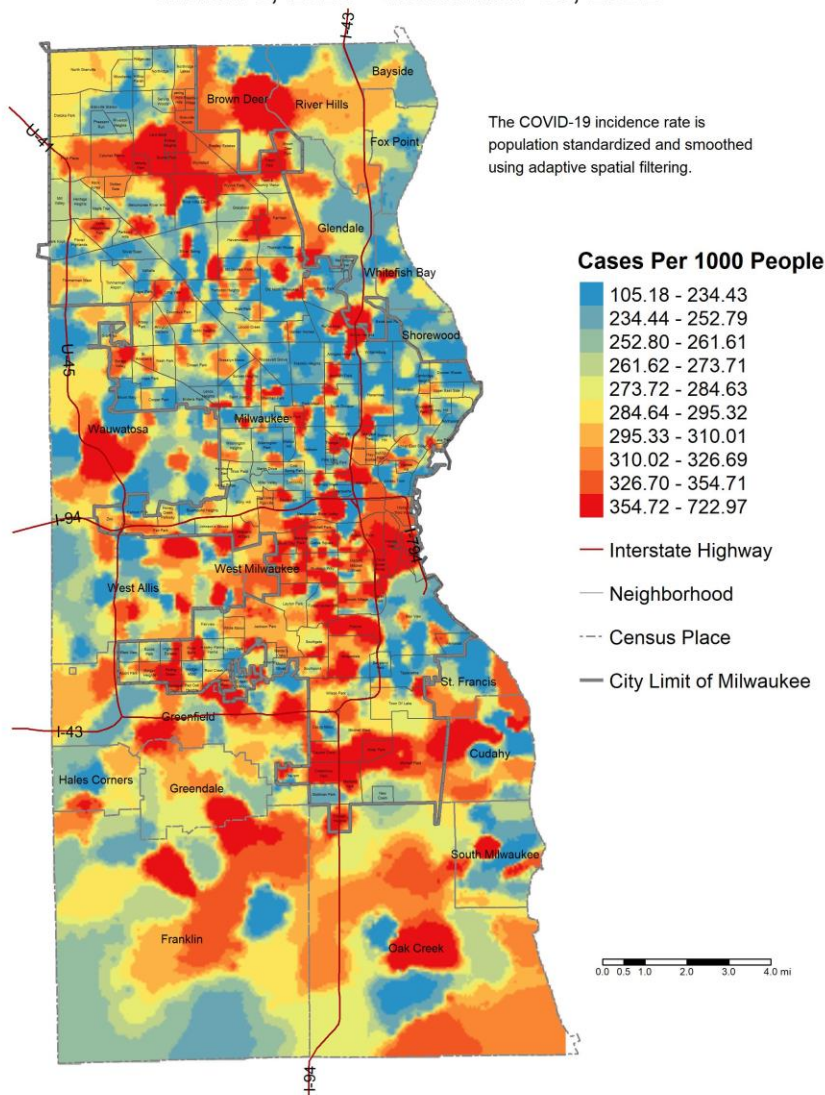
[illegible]

I-43
U-41
Bayside
Brown Deer
River Hills
Fox Point

The COVID-19 incidence rate is population standardized and smoothed using adaptive spatial filtering.

Glendale
Whitefish Bay
Shorewood
U-45
Milwaukee
Wauwatosa
I-94
I-794
West Milwaukee
West Allis
St. Francis
I-43
Greenfield
Cudahy
Hales Corners
Greendale
South Milwaukee
Franklin
Oak Creek
I-94

**Cases Per 1000 People**

105.18 - 234.43
234.44 - 252.79
252.80 - 261.61
261.62 - 273.71
273.72 - 284.63
284.64 - 295.32
295.33 - 310.01
310.02 - 326.69
326.70 - 354.71
354.72 - 722.97

Interstate Highway
Neighborhood
Census Place
City Limit of Milwaukee

0.0 0.5 1.0 2.0 3.0 4.0 mi